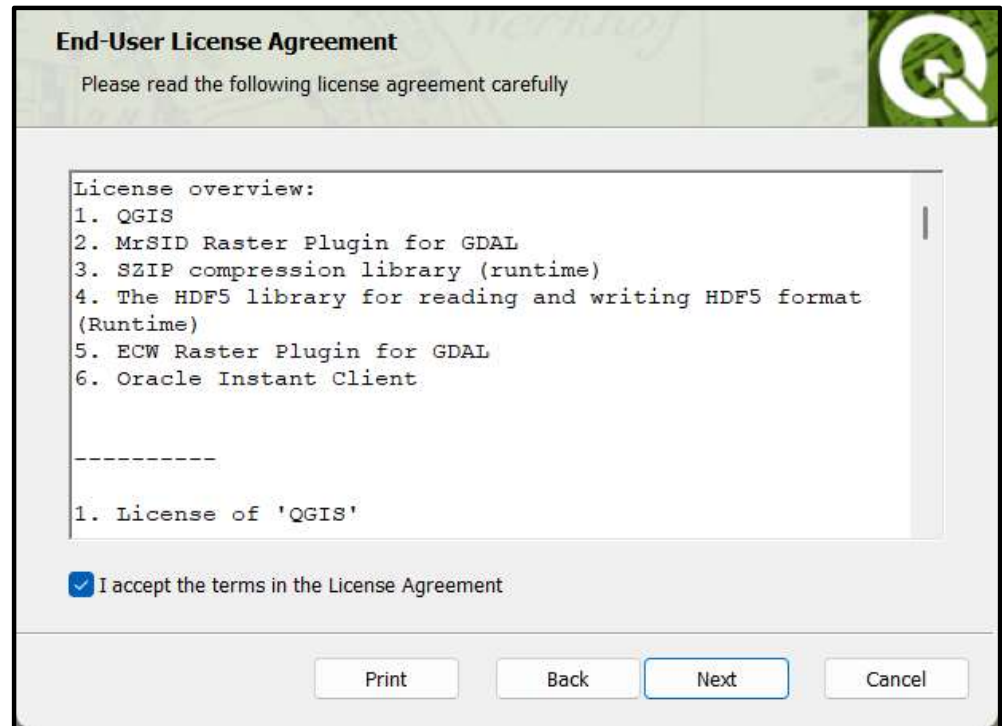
End-User License Agreement

Please read the following license agreement carefully

License overview:
1. QGIS
2. MrSID Raster Plugin for GDAL
3. SZIP compression library (runtime)
4. The HDF5 library for reading and writing HDF5 format (Runtime)
5. ECW Raster Plugin for GDAL
6. Oracle Instant Client

----------

1. License of 'QGIS'

I accept the terms in the License Agreement

Print Back Next Cancel